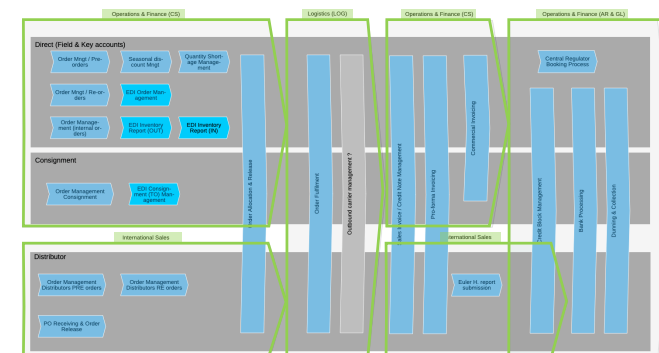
Operations & Finance (CS)

Logistics (LOG)

Operations & Finance (CS)

Operations & Finance (AR & GL)

Direct (Field & Key accounts)

Order Mngt / Pre-orders

Seasonal discount Mngt

Quantity Shortage Management

Order Mngt / Re-orders

EDI Order Management

Order Management (internal orders)

EDI Inventory Report (OUT)

EDI Inventory Report (IN)

Consignment

Order Management Consignment

EDI Consignment (TO) Management

International Sales

Distributor

Order Management Distributors PRE orders

Order Management Distributors RE orders

PO Receiving & Order Release

Order Allocation & Release

Order Fulfilment

Outbound carrier management ?

Sales Invoice / Credit Note Management

Pro-forma Invoicing

Commercial Invoicing

International Sales

Euler H. report submission

Central Regulator Booking Process

Credit Block Management

Bank Processing

Dunning & Collection